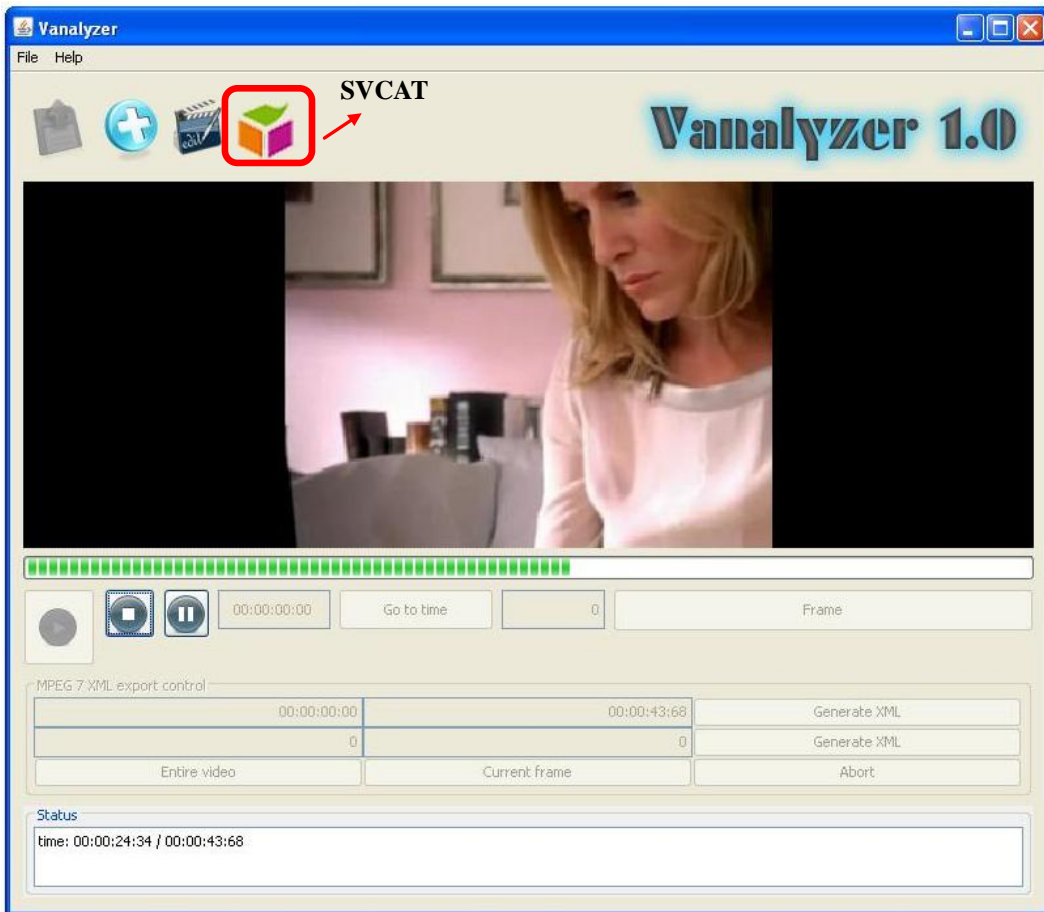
Vanalyzer

File Help

SVCAT

Vanalyzer 1.0

00:00:00:00 Go to time 0 Frame

MPEG 7 XML export control

| 00:00:00:00 | 00:00:43:68 | Generate XML |
|---|---|---|
| 0 | 0 | Generate XML |
| Entire video | Current frame | Abort |

Status

time: 00:00:24:34 / 00:00:43:68